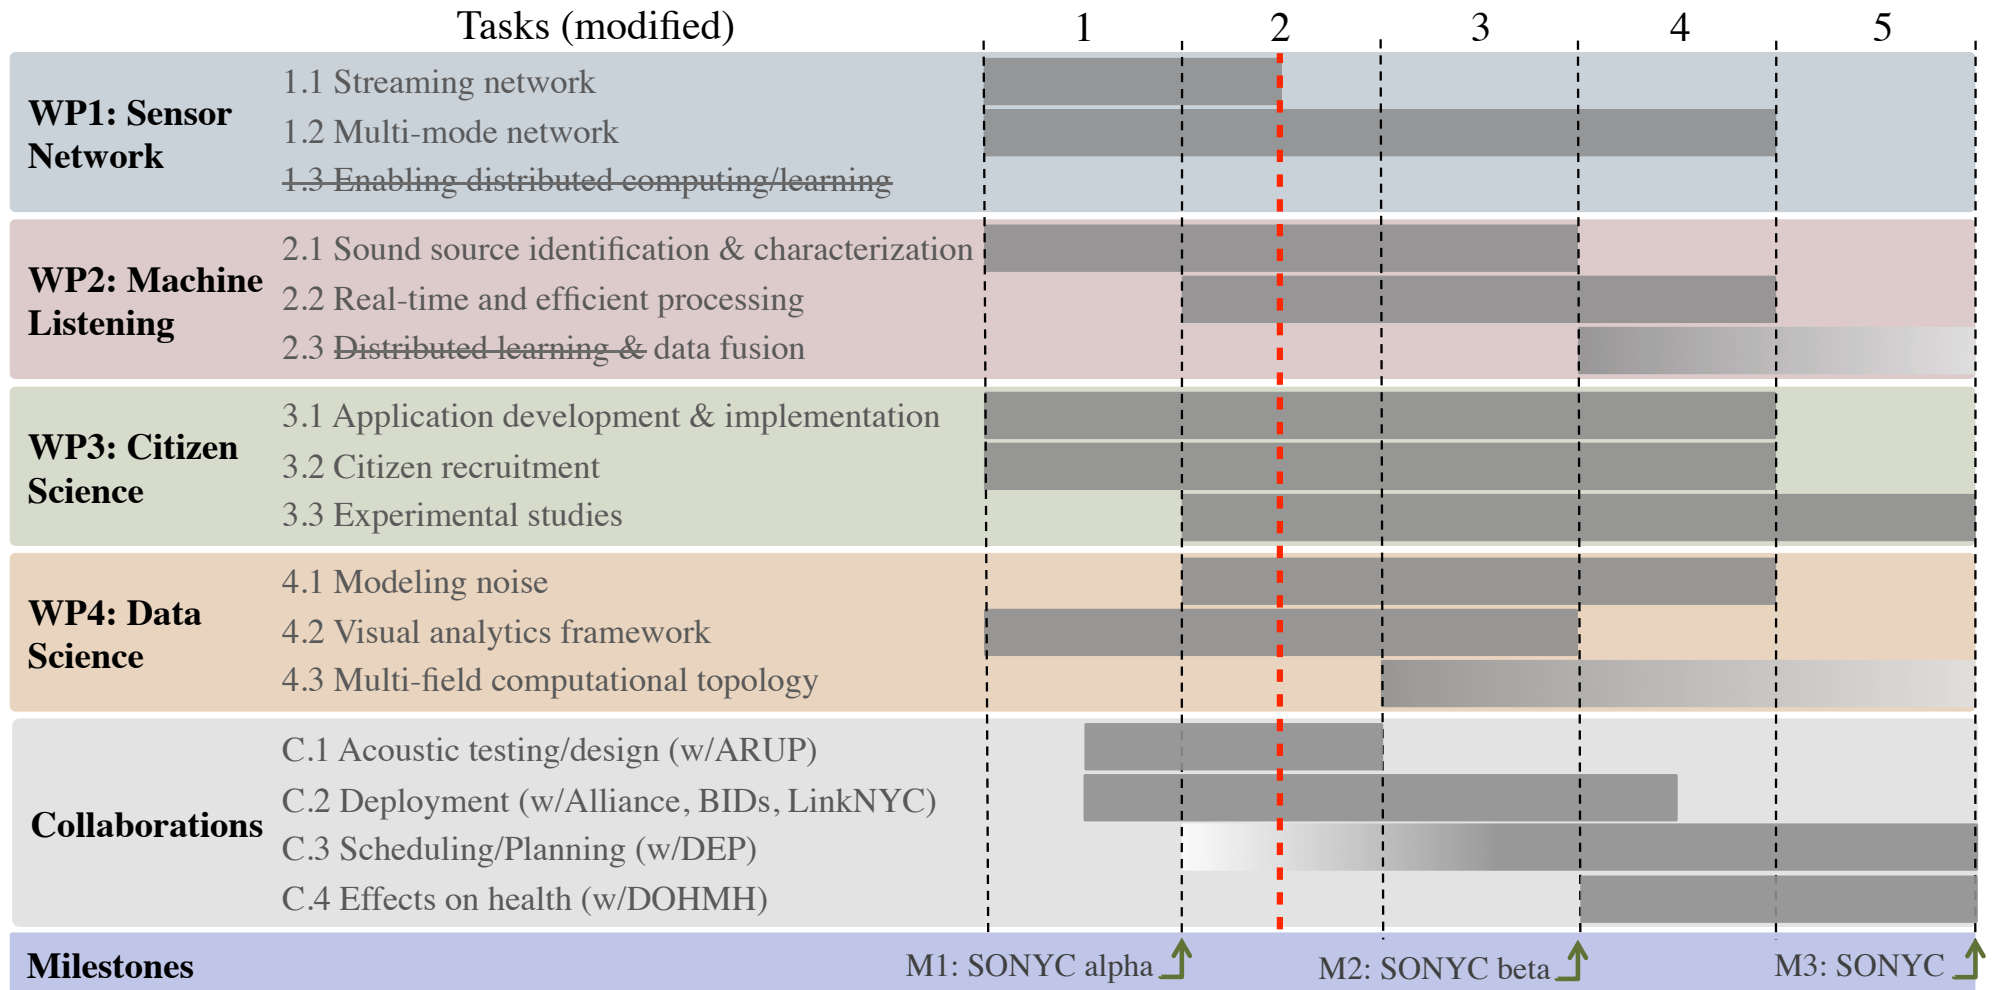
| Tasks (modified) | | 1 | 2 | 3 | 4 | 5 |
|---|---|---|---|---|---|---|
| WP1: Sensor Network | 1.1 Streaming network | | | | | |
| | 1.2 Multi-mode network | | | | | |
| | ~~1.3 Enabling distributed computing/learning~~ | | | | | |
| WP2: Machine Listening | 2.1 Sound source identification & characterization | | | | | |
| | 2.2 Real-time and efficient processing | | | | | |
| | 2.3 ~~Distributed learning &~~ data fusion | | | | | |
| WP3: Citizen Science | 3.1 Application development & implementation | | | | | |
| | 3.2 Citizen recruitment | | | | | |
| | 3.3 Experimental studies | | | | | |
| WP4: Data Science | 4.1 Modeling noise | | | | | |
| | 4.2 Visual analytics framework | | | | | |
| | 4.3 Multi-field computational topology | | | | | |
| Collaborations | C.1 Acoustic testing/design (w/ARUP) | | | | | |
| | C.2 Deployment (w/Alliance, BIDs, LinkNYC) | | | | | |
| | C.3 Scheduling/Planning (w/DEP) | | | | | |
| | C.4 Effects on health (w/DOHMH) | | | | | |
| Milestones | | M1: SONYC alpha | | M2: SONYC beta | | M3: SONYC |